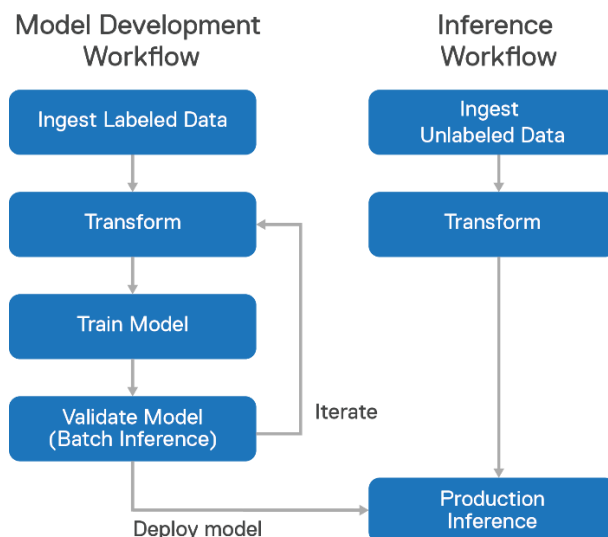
Model Development Workflow

Ingest Labeled Data

Transform

Train Model

Validate Model (Batch Inference)

Iterate

Deploy model

Inference Workflow

Ingest Unlabeled Data

Transform

Production Inference